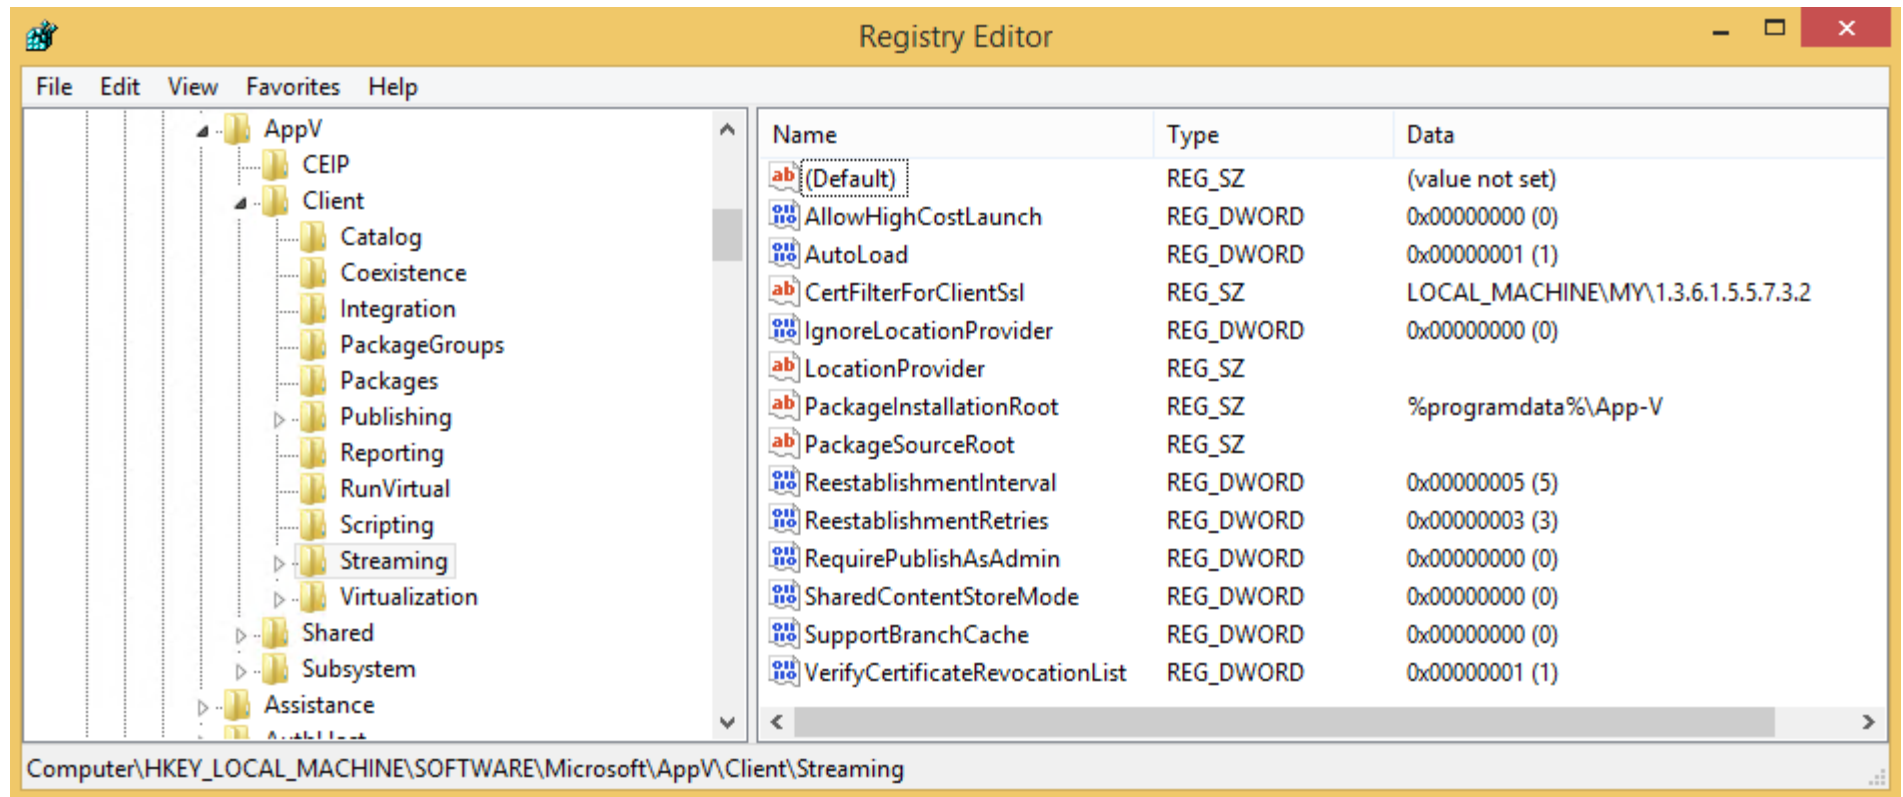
Registry Editor

File Edit View Favorites Help

AppV
CEIP
Client
Catalog
Coexistence
Integration
PackageGroups
Packages
Publishing
Reporting
RunVirtual
Scripting
Streaming
Virtualization
Shared
Subsystem
Assistance
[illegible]

| Name | Type | Data |
|---|---|---|
| (Default) | REG_SZ | (value not set) |
| AllowHighCostLaunch | REG_DWORD | 0x00000000 (0) |
| AutoLoad | REG_DWORD | 0x00000001 (1) |
| CertFilterForClientSsl | REG_SZ | LOCAL_MACHINE\MY\1.3.6.1.5.5.7.3.2 |
| IgnoreLocationProvider | REG_DWORD | 0x00000000 (0) |
| LocationProvider | REG_SZ | |
| PackageInstallationRoot | REG_SZ | %programdata%\App-V |
| PackageSourceRoot | REG_SZ | |
| ReestablishmentInterval | REG_DWORD | 0x00000005 (5) |
| ReestablishmentRetries | REG_DWORD | 0x00000003 (3) |
| RequirePublishAsAdmin | REG_DWORD | 0x00000000 (0) |
| SharedContentStoreMode | REG_DWORD | 0x00000000 (0) |
| SupportBranchCache | REG_DWORD | 0x00000000 (0) |
| VerifyCertificateRevocationList | REG_DWORD | 0x00000001 (1) |

Computer\HKEY_LOCAL_MACHINE\SOFTWARE\Microsoft\AppV\Client\Streaming